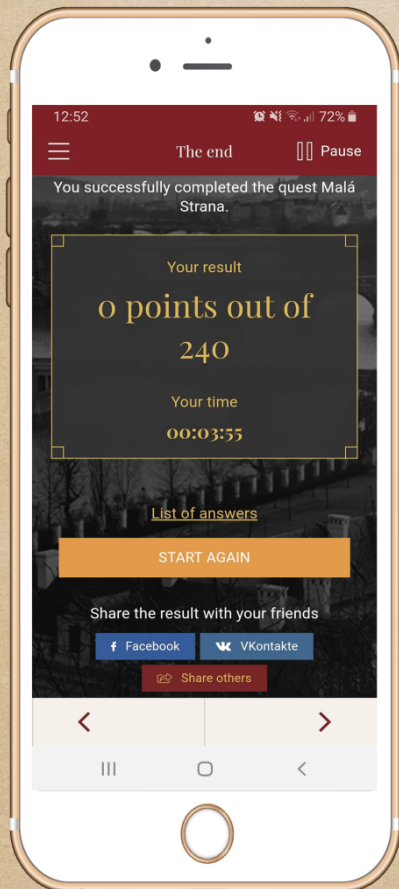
12:52 72%

The end
Pause

You successfully completed the quest Malá Strana.

Your result
0 points out of 240

Your time
00:03:55

List of answers

START AGAIN

Share the result with your friends

Facebook
VKontakte
Share others